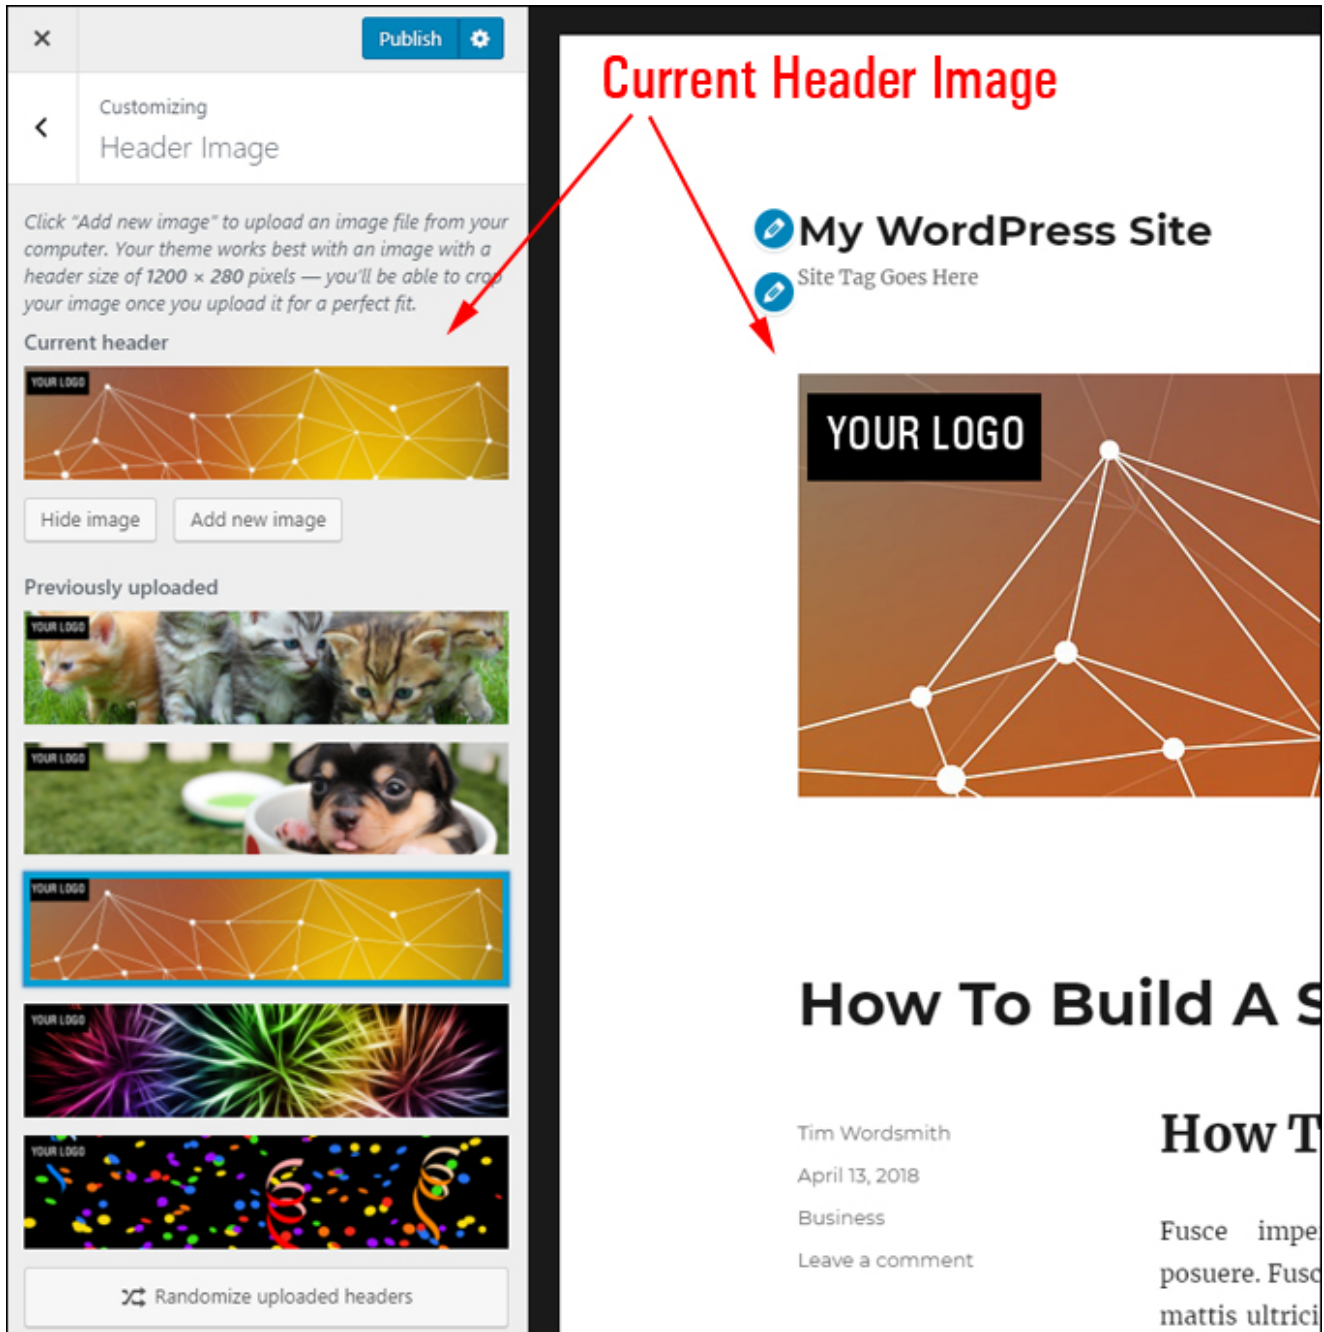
×

Publish

Customizing
Header Image

Click "Add new image" to upload an image file from your computer. Your theme works best with an image with a header size of 1200 × 280 pixels — you'll be able to crop your image once you upload it for a perfect fit.

Current header

YOUR LOGO

Hide image

Add new image

Previously uploaded

YOUR LOGO

YOUR LOGO

YOUR LOGO

YOUR LOGO

YOUR LOGO

Randomize uploaded headers

Current Header Image

My WordPress Site

Site Tag Goes Here

YOUR LOGO

How To Build A S

Tim Wordsmith

April 13, 2018

Business

Leave a comment

How T

Fusce impe
posuere. Fusc
mattis ultrici